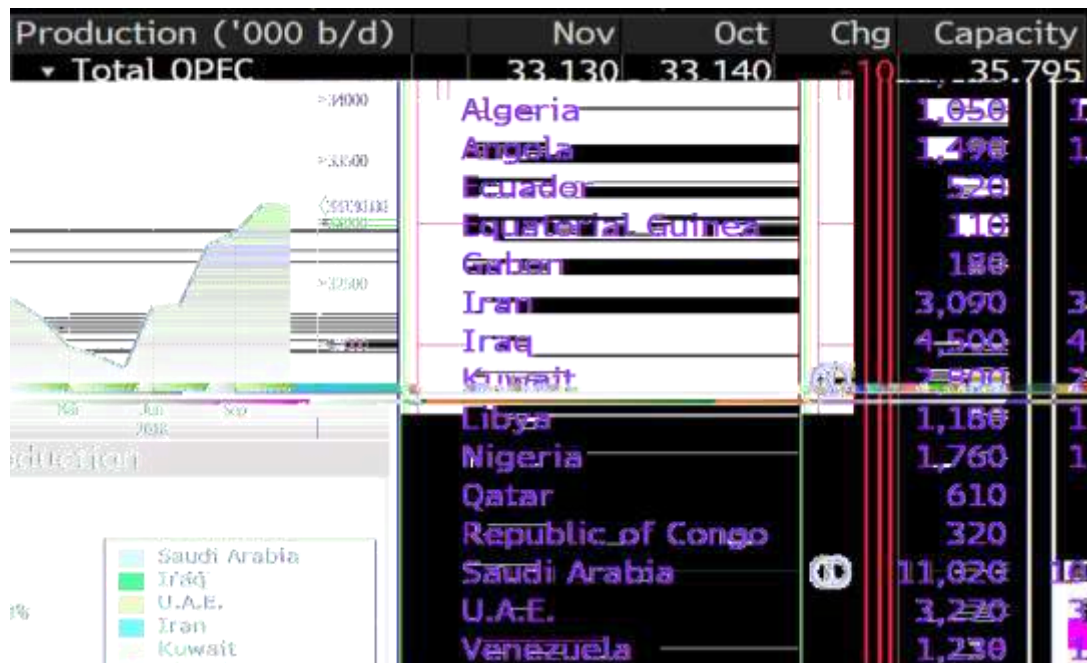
| Production ('000 b/d) | Nov | Oct | Chg | Capacity |
|---|---|---|---|---|
| ▾ Total OPEC | 33,130 | 33,140 | -10 | 35,795 |

>34000
>33500
>33000
>32500
Mar
Jun
Sep
2018
duction

Saudi Arabia
Iraq
U.A.E.
Iran
Kuwait
%

| | | |
|---|---|---|
| Algeria | | 1,050 |
| Angola | | 1,490 |
| Ecuador | | 520 |
| Equatorial Guinea | | 110 |
| Gabon | | 180 |
| Iran | | 3,090 |
| Iraq | | 4,500 |
| Kuwait | | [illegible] |
| Libya | | 1,100 |
| Nigeria | | 1,760 |
| Qatar | | 610 |
| Republic of Congo | | 320 |
| Saudi Arabia | | 11,020 |
| U.A.E. | | 3,270 |
| Venezuela | | 1,230 |